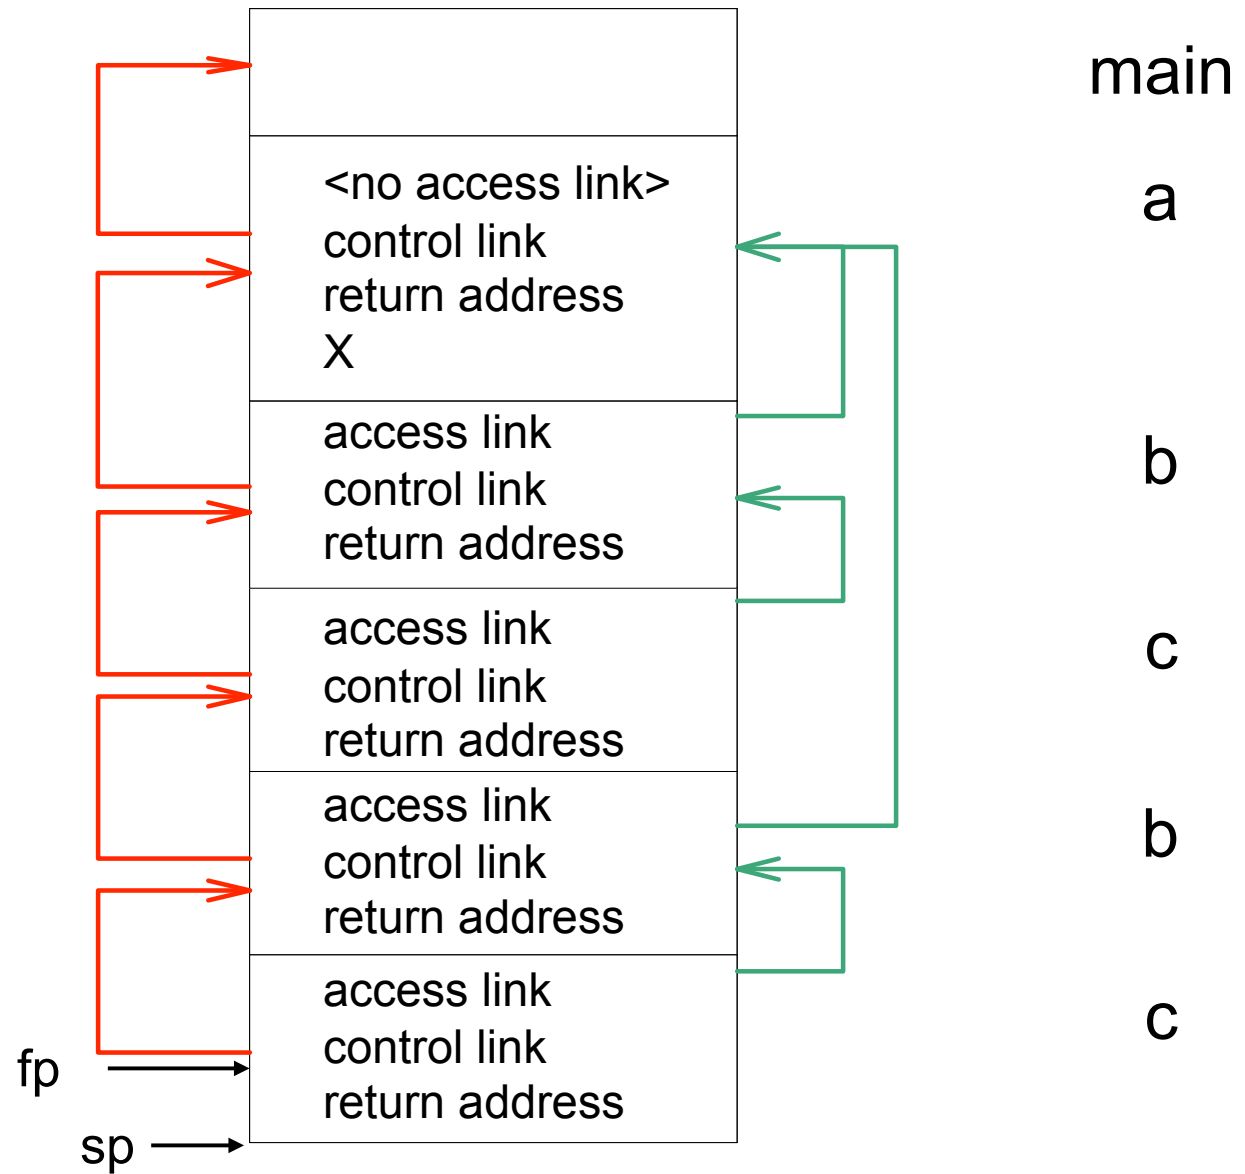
main

<no access link>
control link
return address
X

a

access link
control link
return address

b

access link
control link
return address

c

access link
control link
return address

b

access link
control link
return address

c

fp

sp